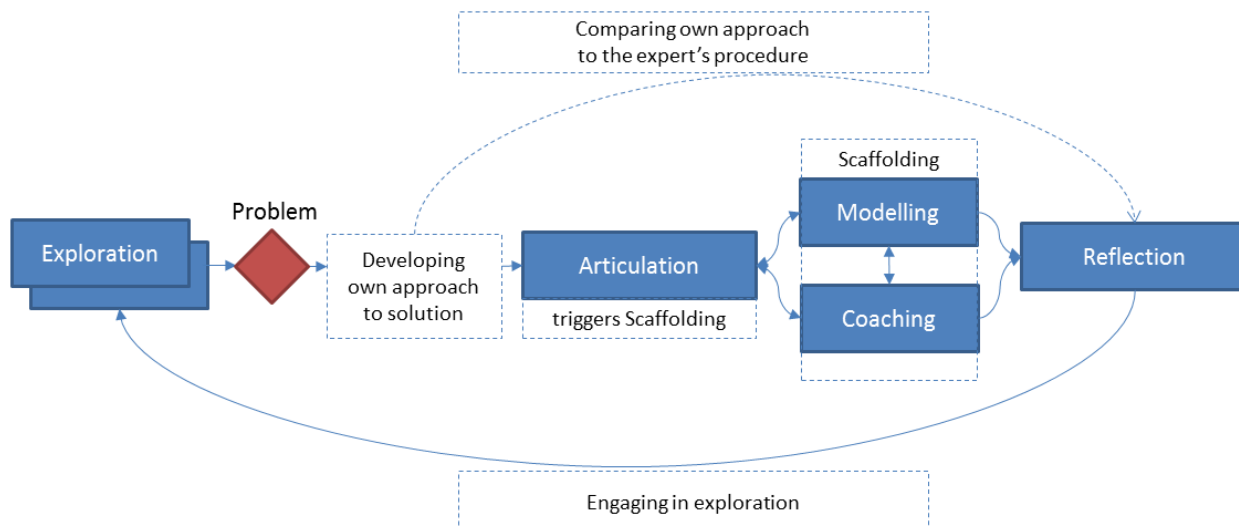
Comparing own approach to the expert's procedure

Scaffolding

Exploration

Problem

Developing own approach to solution

Articulation

triggers Scaffolding

Modelling

Coaching

Reflection

Engaging in exploration